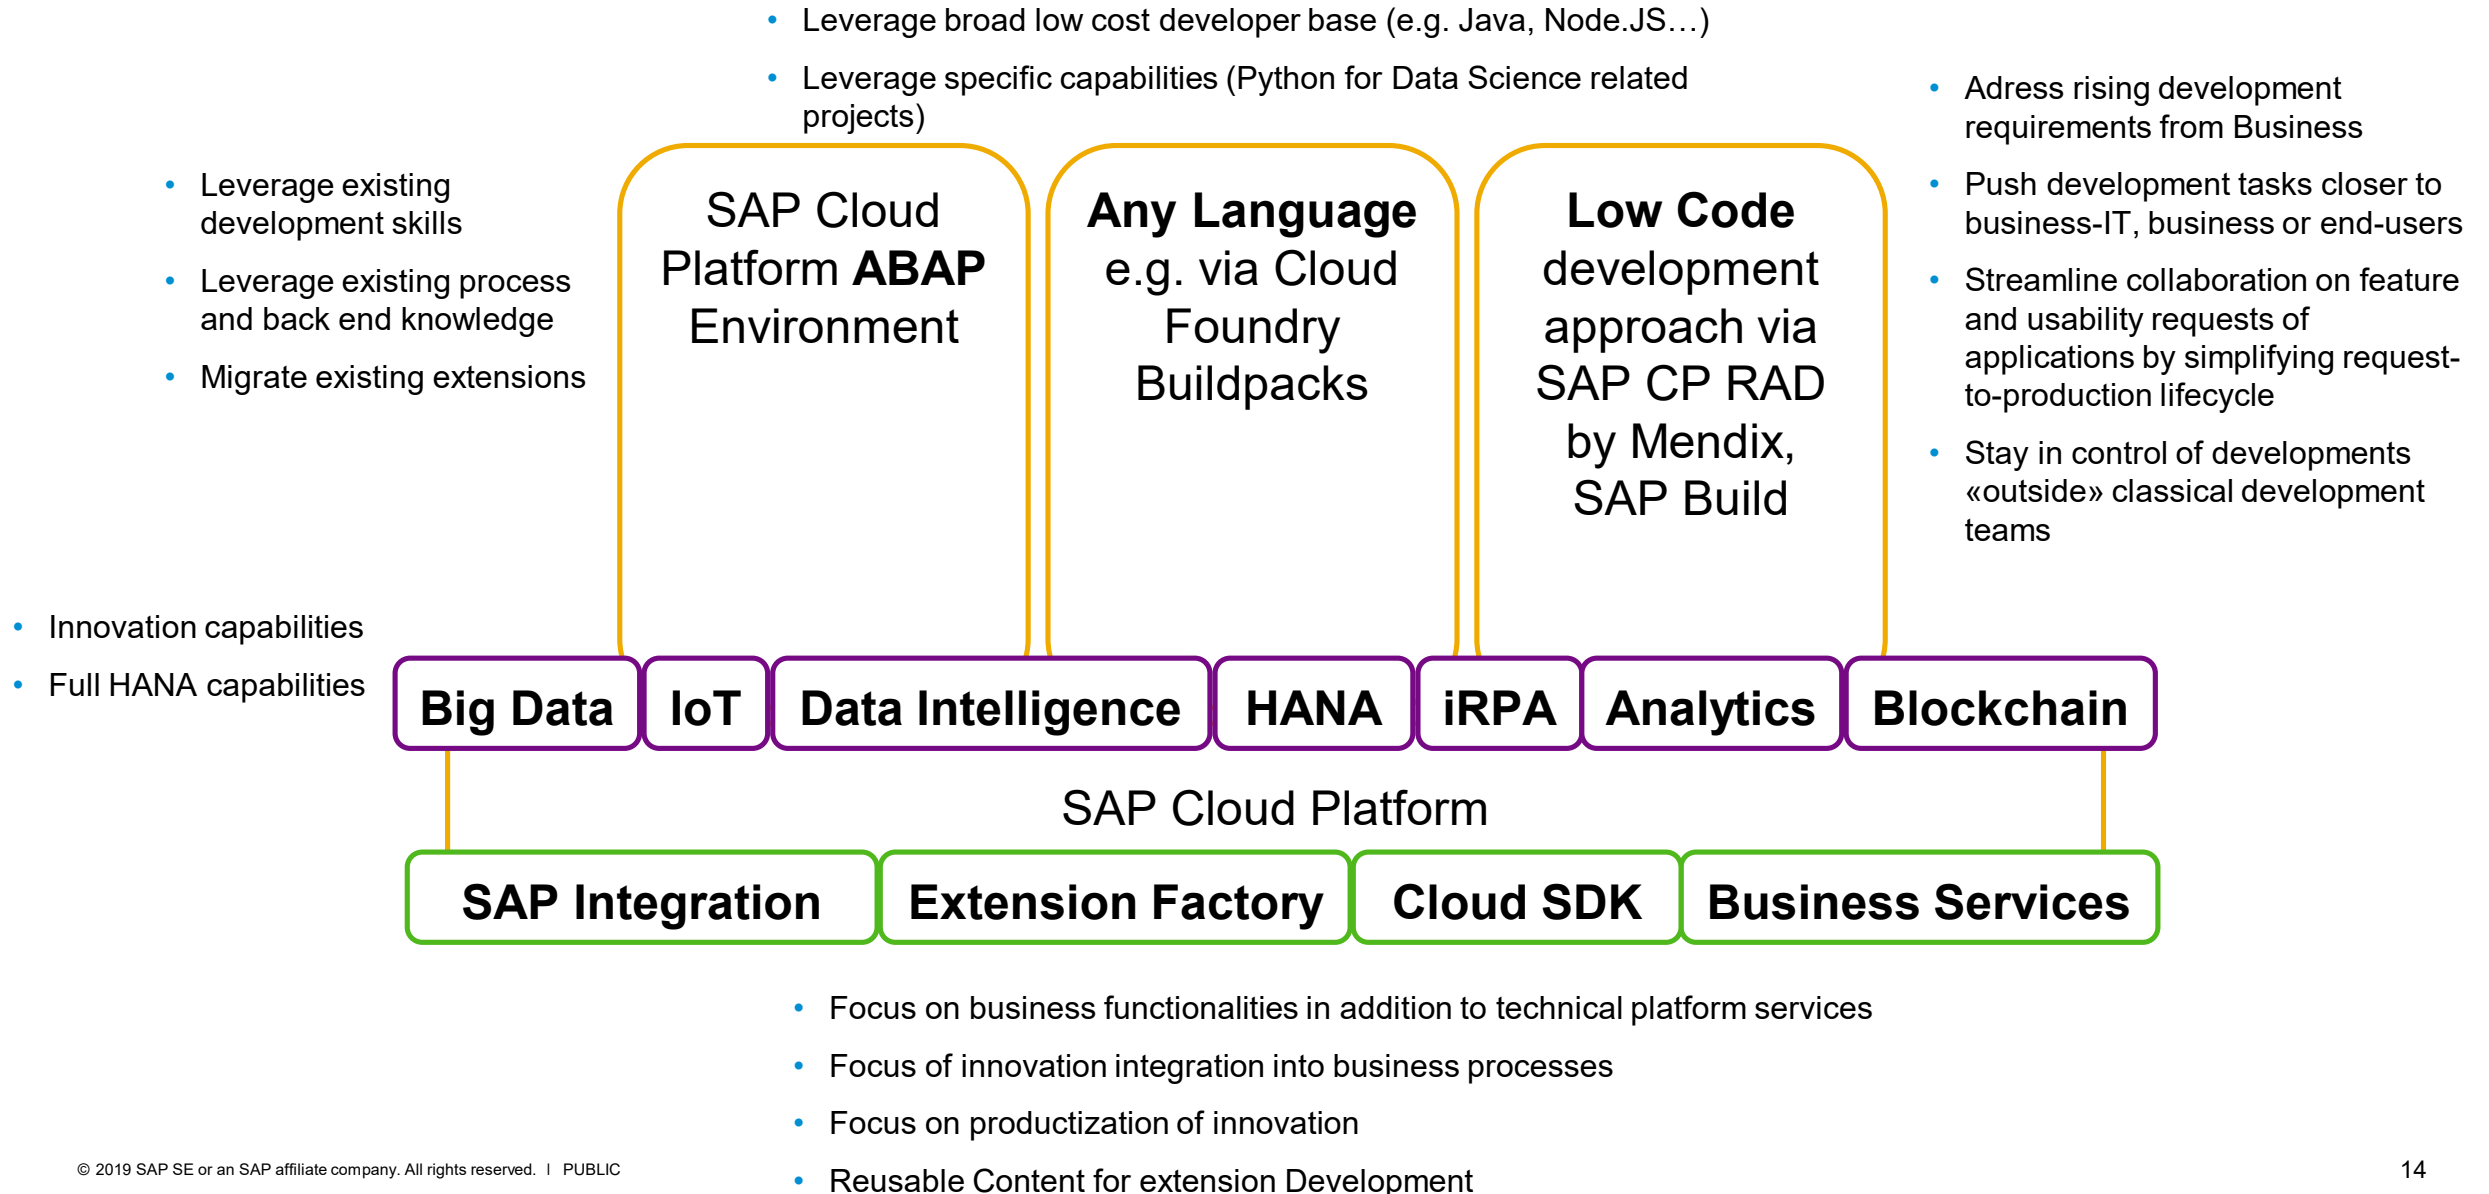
- Leverage broad low cost developer base (e.g. Java, Node.JS…)
- Leverage specific capabilities (Python for Data Science related projects)

- Adress rising development requirements from Business
- Push development tasks closer to business-IT, business or end-users
- Streamline collaboration on feature and usability requests of applications by simplifying request-to-production lifecycle
- Stay in control of developments «outside» classical development teams

- Leverage existing development skills
- Leverage existing process and back end knowledge
- Migrate existing extensions

SAP Cloud Platform **ABAP** Environment

**Any Language** e.g. via Cloud Foundry Buildpacks

**Low Code** development approach via SAP CP RAD by Mendix, SAP Build

- Innovation capabilities
- Full HANA capabilities

Big Data | IoT | Data Intelligence | HANA | iRPA | Analytics | Blockchain

SAP Cloud Platform

SAP Integration | Extension Factory | Cloud SDK | Business Services

- Focus on business functionalities in addition to technical platform services
- Focus of innovation integration into business processes
- Focus on productization of innovation
- Reusable Content for extension Development

© 2019 SAP SE or an SAP affiliate company. All rights reserved. I PUBLIC

14